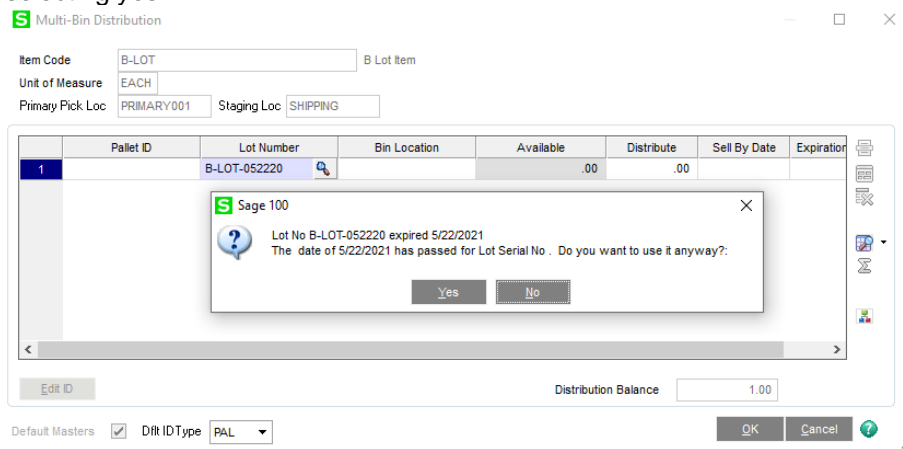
Multi-Bin Distribution

Item Code B-LOT B Lot Item
Unit of Measure EACH
Primary Pick Loc PRIMARY001 Staging Loc SHIPPING

| | Pallet ID | Lot Number | Bin Location | Available | Distribute | Sell By Date | Expiration |
|---|---|---|---|---|---|---|---|
| 1 | | B-LOT-052220 | | .00 | .00 | | |

Sage 100

Lot No B-LOT-052220 expired 5/22/2021
The date of 5/22/2021 has passed for Lot Serial No . Do you want to use it anyway?:

Yes No

Edit ID

Distribution Balance 1.00

Default Masters Dflt ID Type PAL

OK Cancel